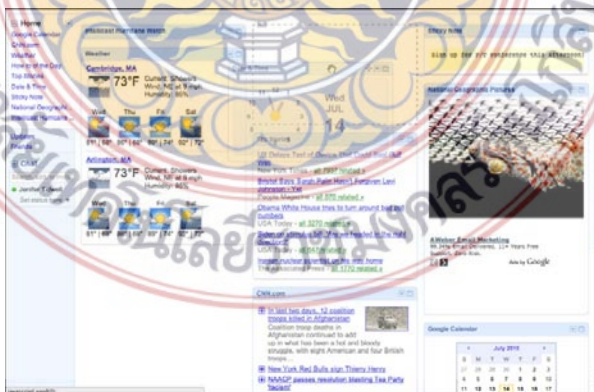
Home
Google Calendar
CNN.com
Weather
How-to of the Day
Top Stories
Date & Time
Sticky Note
National Geographic
Atlantic Hurricane

Updates
Friends

Chat

Jennifer T. (Reid)

Atlantic Hurricane Watch

Weather

Cambridge, MA
73°F Current: Showers Wind: NE at 9 mph Humidity: 84%
Wed Thu Fri Sat
81° | 68° 85° | 68° 90° | 74° 91° | 72°

Arlington, MA
73°F Current: Showers Wind: NE at 9 mph Humidity: 84%
Wed Thu Fri Sat
81° | 68° 85° | 68° 90° | 74° 91° | 72°

Wed
JUL
14

Top Stories

US Debate Test of Obama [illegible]
New York Times - all 1997 related »
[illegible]
Johnson - CNN
People Magazine - all 970 related »
Obama White House tries to turn around bad poll numbers
USA Today - all 3270 related »
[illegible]
Los Angeles Times - all 847 related »
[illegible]
The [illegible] - all 1770 related »

CNN.com

In last two days, 12 coalition troops killed in Afghanistan
Coalition troop deaths in Afghanistan continued to add up in what has been a hot and bloody struggle, with eight American and four British troops ...
New York Red Bulls sign Thierry Henry
NAACP passes resolution blasting Tea Party 'racism'

Sticky Note
sign up for ... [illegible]

National Geographic Pictures

AWeber Email Marketing
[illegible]
Ads by Google

Google Calendar
July 2010
S M T W T F S
27 28 29 30 1 2 3
4 5 6 7 8 9 10
11 12 13 14 15 16 17